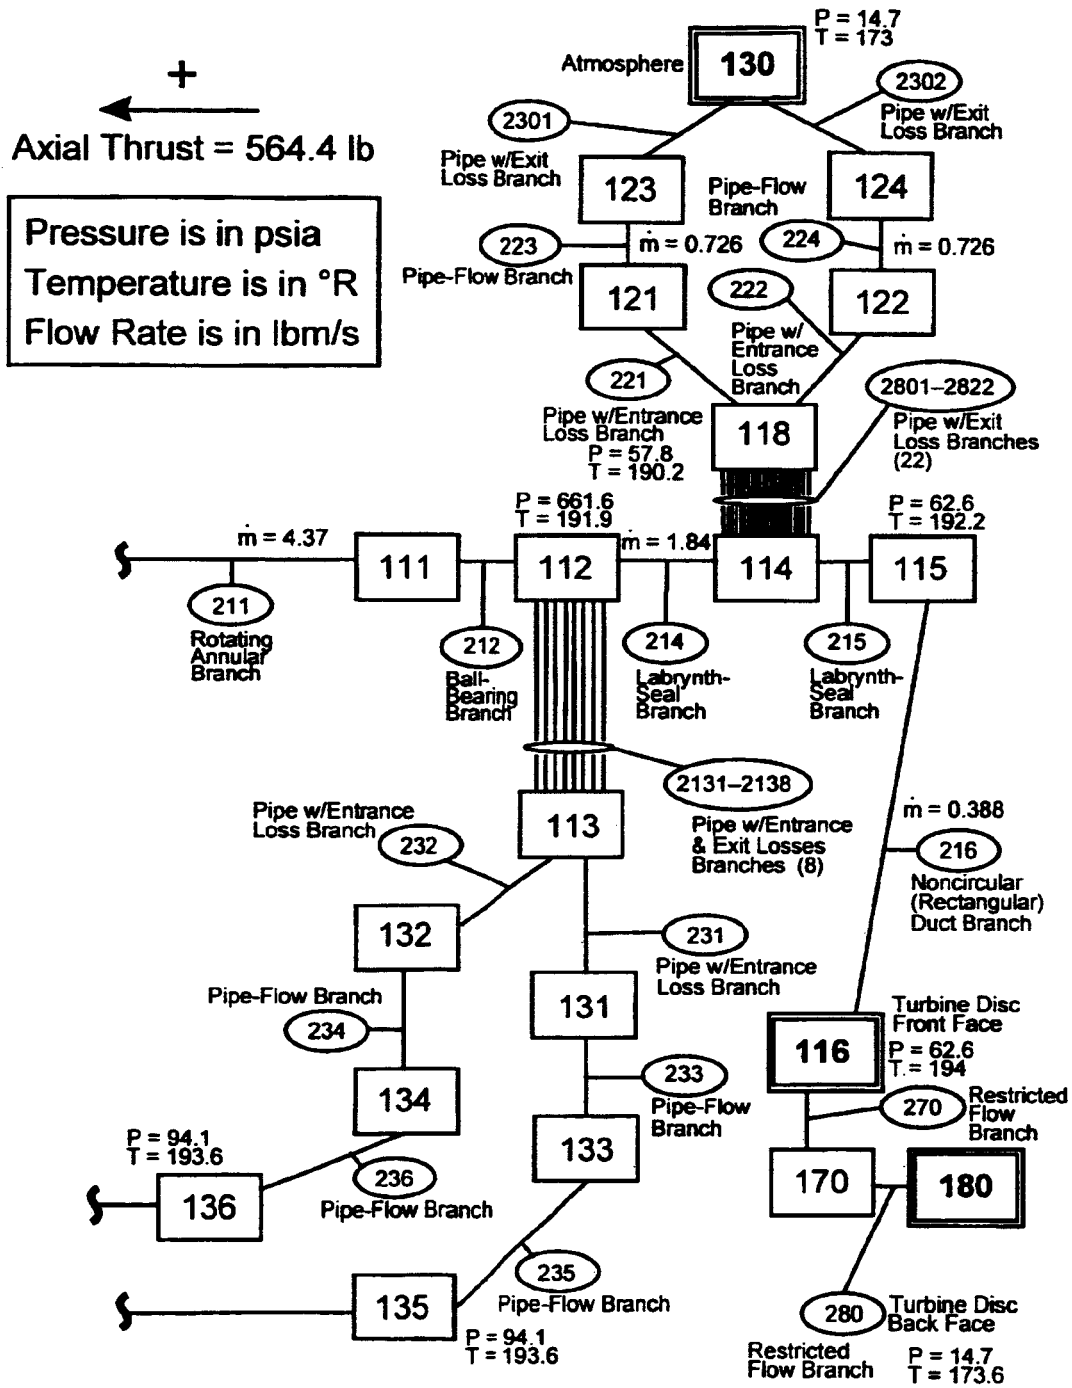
+

Axial Thrust = 564.4 lb

Pressure is in psia
Temperature is in °R
Flow Rate is in lbm/s

P = 14.7
T = 173

Atmosphere 130

2301

2302

Pipe w/Exit Loss Branch

Pipe w/Exit Loss Branch

123

Pipe-Flow Branch

124

223

$\dot{m}$ = 0.726

224

$\dot{m}$ = 0.726

Pipe-Flow Branch

121

222

122

Pipe w/ Entrance Loss Branch

221

2801–2822

Pipe w/Entrance Loss Branch

118

Pipe w/Exit Loss Branches (22)

P = 57.8
T = 190.2

P = 661.6
T = 191.9

P = 62.6
T = 192.2

$\dot{m}$ = 4.37

111

112

$\dot{m}$ = 1.84

114

115

211

Rotating Annular Branch

212

Ball-Bearing Branch

214

Labrynth-Seal Branch

215

Labrynth-Seal Branch

2131–2138

Pipe w/Entrance Loss Branch

113

Pipe w/Entrance & Exit Losses Branches (8)

232

$\dot{m}$ = 0.388

216

Noncircular (Rectangular) Duct Branch

132

231

Pipe w/Entrance Loss Branch

Pipe-Flow Branch

131

234

Turbine Disc Front Face

116

P = 62.6
T = 194

134

233

Pipe-Flow Branch

270

Restricted Flow Branch

P = 94.1
T = 193.6

133

236

170

180

136

Pipe-Flow Branch

235

135

Pipe-Flow Branch

280

Turbine Disc Back Face

P = 94.1
T = 193.6

Restricted Flow Branch

P = 14.7
T = 173.6